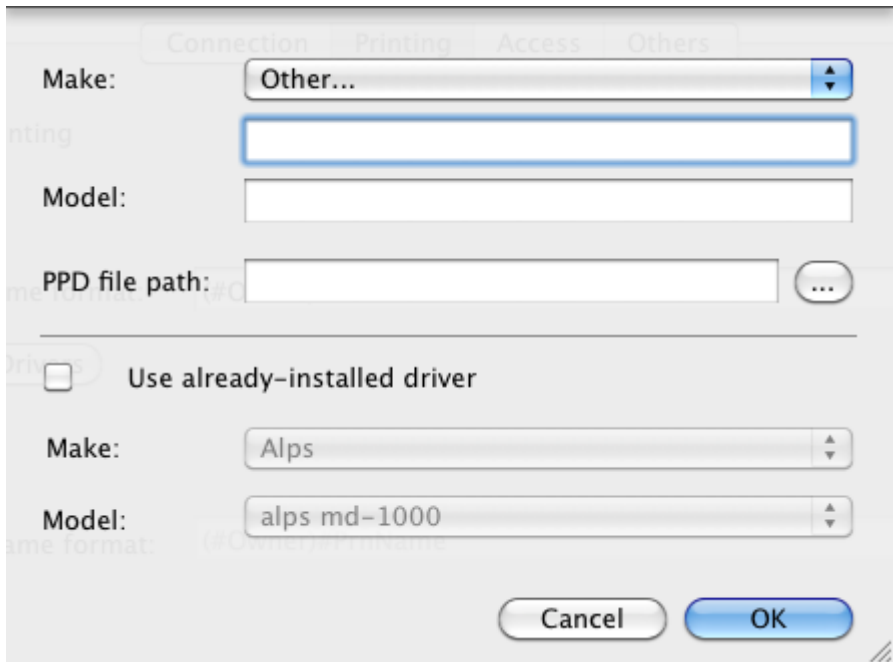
Connection Printing Access Others

Make: Other...

nting

Model:

PPD file path: ...

me format: (#O

Drivers

Use already-installed driver

Make: Alps

Model: alps md-1000

ame format: (#Owner)#PrnName

Cancel OK